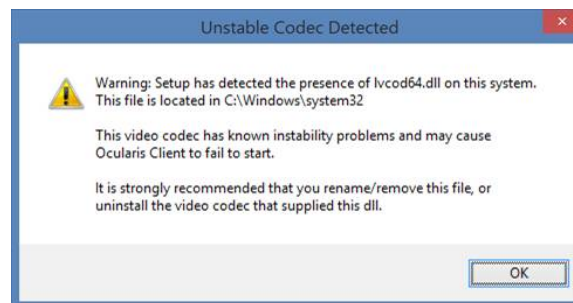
Unstable Codec Detected

Warning: Setup has detected the presence of lvcod64.dll on this system. This file is located in C:\Windows\system32

This video codec has known instability problems and may cause Ocularis Client to fail to start.

It is strongly recommended that you rename/remove this file, or uninstall the video codec that supplied this dll.

OK